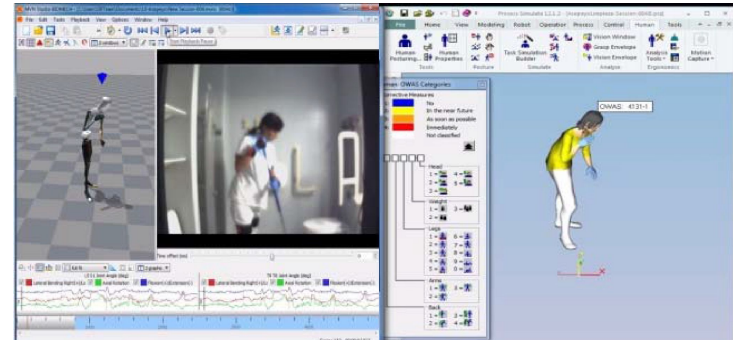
File Edit Tools Playback View Options Window Help

Time offset (ms)

Lateral Bending Right(+)/Le Axial Rotation Flexion(+)/Extension(-)

Lateral Bending Right(+)/Le Axial Rotation Flexion(+)/Extension(-)

Process Simulate 12.1.2

File Home View Modeling Robot Operation Process Control Human Tools

Human Posturing Human Properties Task Simulation Builder Vision Window Grasp Envelope Vision Envelope Analysis Tools Motion Capture

Tools Posture Simulate Analyze Ergonomics

Human OWAS Categories

Corrective Measures

No

In the near future

As soon as possible

Immediately

Not classified

Head

1 = 4 =

2 = 5 =

3 =

Weight

1 = 3 =

2 =

Legs

1 = 6 =

2 = 7 =

3 = 8 =

4 = 9 =

5 = 0 =

Arms

1 = 3 =

2 =

Back

1 = 3 =

2 = 4 =

OWAS: 4131-1